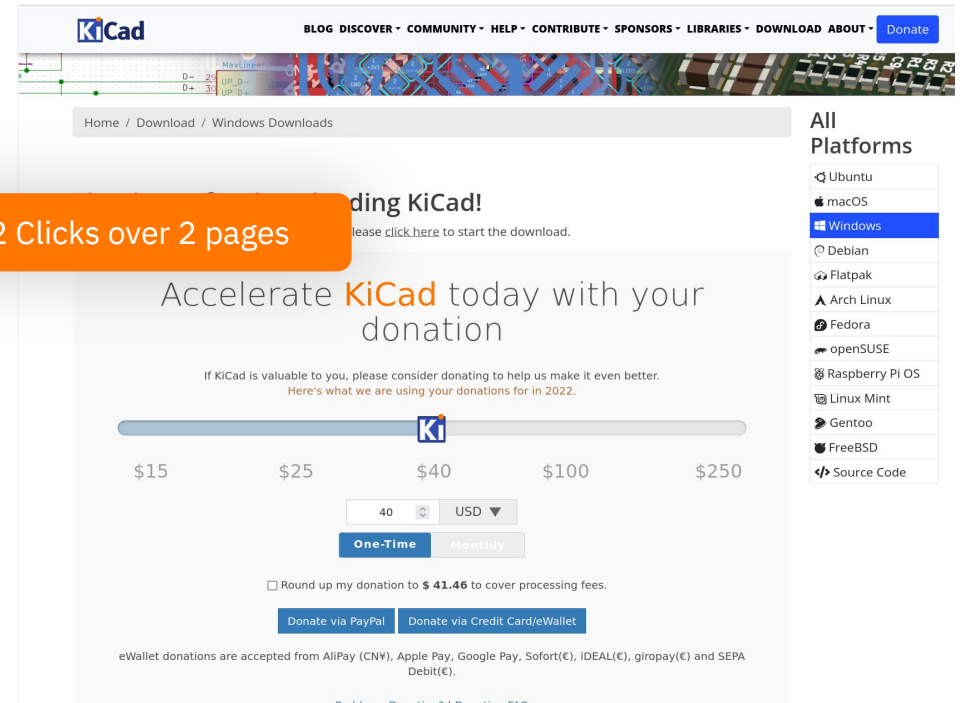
KiCad

BLOG DISCOVER COMMUNITY HELP CONTRIBUTE SPONSORS LIBRARIES DOWNLOAD ABOUT Donate

Home / Download / Windows Downloads

2 Clicks over 2 pages

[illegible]ding KiCad!

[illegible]lease click here to start the download.

Accelerate KiCad today with your donation

If KiCad is valuable to you, please consider donating to help us make it even better.
Here's what we are using your donations for in 2022.

$15 $25 $40 $100 $250

40 USD

One-Time Monthly

Round up my donation to $ 41.46 to cover processing fees.

Donate via PayPal Donate via Credit Card/eWallet

eWallet donations are accepted from AliPay (CN¥), Apple Pay, Google Pay, Sofort(€), iDEAL(€), giropay(€) and SEPA Debit(€).

All Platforms

Ubuntu
macOS
Windows
Debian
Flatpak
Arch Linux
Fedora
openSUSE
Raspberry Pi OS
Linux Mint
Gentoo
FreeBSD
Source Code